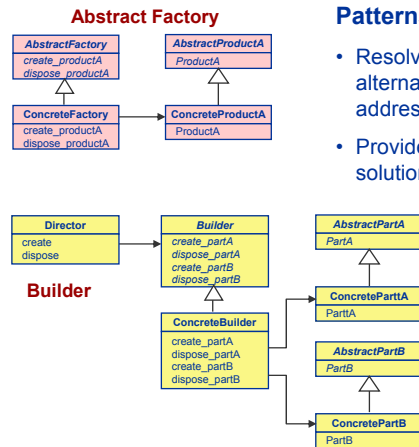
Abstract Factory

AbstractFactory
create_productA
dispose_productA

AbstractProductA
ProductA

ConcreteFactory
create_productA
dispose_productA

ConcreteProductA
ProductA

Pattern

• Resolv alterna addres

• Provide solution

Director
create
dispose

Builder
create_partA
dispose_partA
create_partB
dispose_partB

Builder

ConcreteBuilder
create_partA
dispose_partA
create_partB
dispose_partB

AbstractPartA
PartA

ConcretePartA
PartA

AbstractPartB
PartB

ConcretePartB
PartB